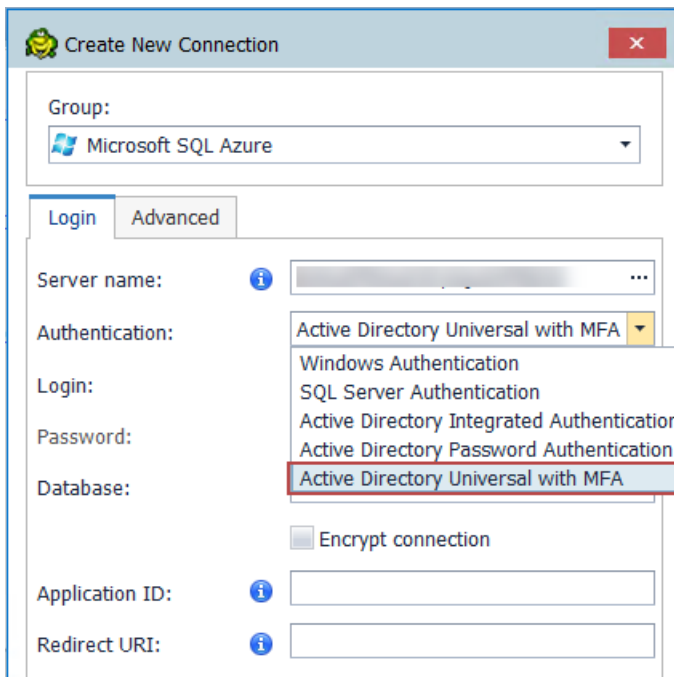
Create New Connection

Group:
Microsoft SQL Azure

Login
Advanced

Server name:
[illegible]

Authentication:
Active Directory Universal with MFA

Windows Authentication
SQL Server Authentication
Active Directory Integrated Authenticatior
Active Directory Password Authentication
Active Directory Universal with MFA

Login:
Password:
Database:

Encrypt connection

Application ID:
Redirect URI: